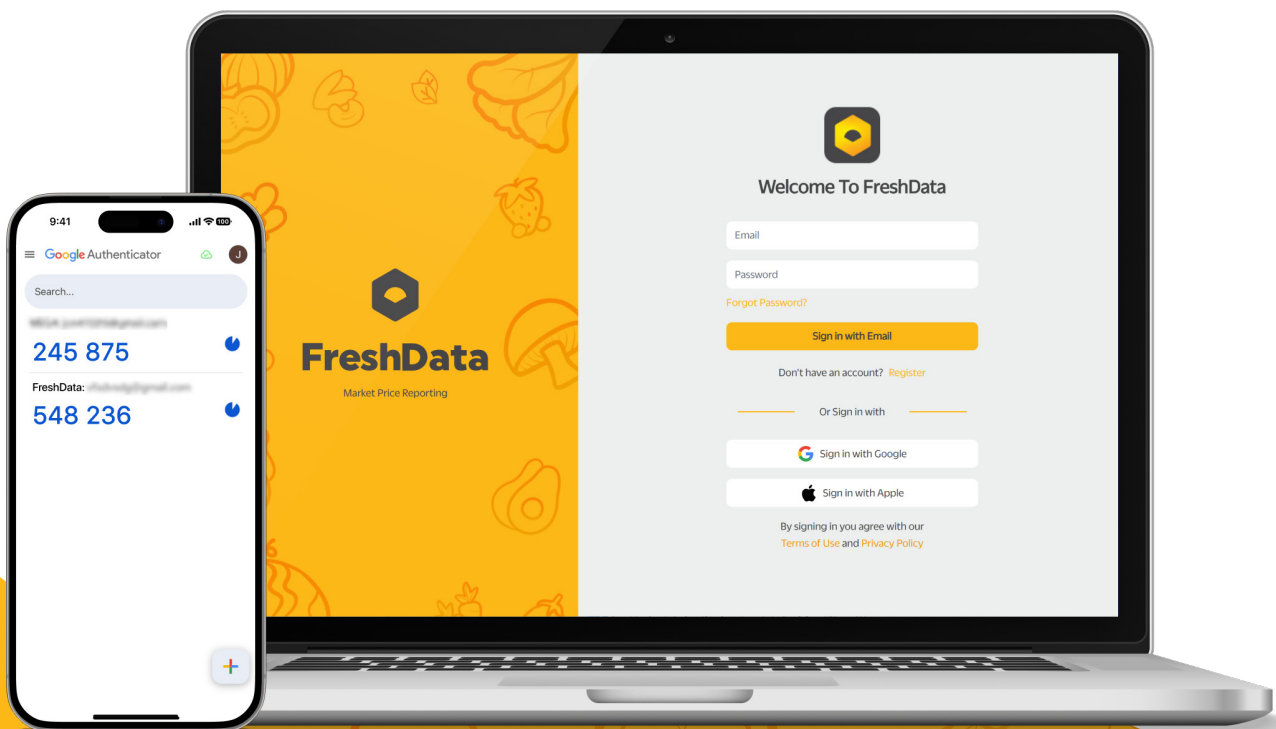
9:41

100

Google Authenticator

J

Search...

MEGA: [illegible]

245 875

FreshData: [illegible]

548 236

FreshData

Market Price Reporting

Welcome To FreshData

Email

Password

Forgot Password?

Sign in with Email

Don't have an account? Register

Or Sign in with

Sign in with Google

Sign in with Apple

By signing in you agree with our Terms of Use and Privacy Policy